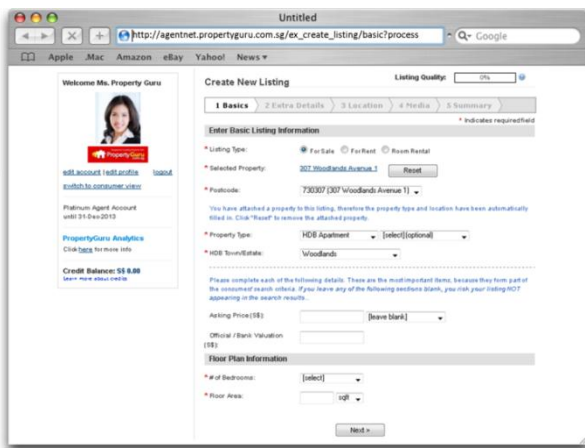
Untitled

http://agentnet.propertyguru.com.sg/ex_create_listing/basic?process

Q- Google

Apple .Mac Amazon eBay Yahoo! News ▾

Welcome Ms. Property Guru

PropertyGuru

edit account | edit profile logout

switch to consumer view

Platinum Agent Account until 31-Dec-2013

PropertyGuru Analytics

Click here for more info

Credit Balance: S$ 0.00

Learn more about credits

Create New Listing

Listing Quality: 0%

1 Basics 2 Extra Details 3 Location 4 Media 5 Summary

* Indicates required field

Enter Basic Listing Information

* Listing Type: For Sale For Rent Room Rental

* Selected Property: 307 Woodlands Avenue 1 Reset

* Postcode: 730307 (307 Woodlands Avenue 1)

You have attached a property to this listing, therefore the property type and location have been automatically filled in. Click "Reset" to remove the attached property.

* Property Type: HDB Apartment [select] (optional)

* HDB Town/Estate: Woodlands

Please complete each of the following details. These are the most important items, because they form part of the consumer search criteria. If you leave any of the following sections blank, you risk your listing NOT appearing in the search results.

Asking Price (S$): [leave blank]

Official / Bank Valuation (S$):

Floor Plan Information

* # of Bedrooms: [select]

* Floor Area: sqft

Next »